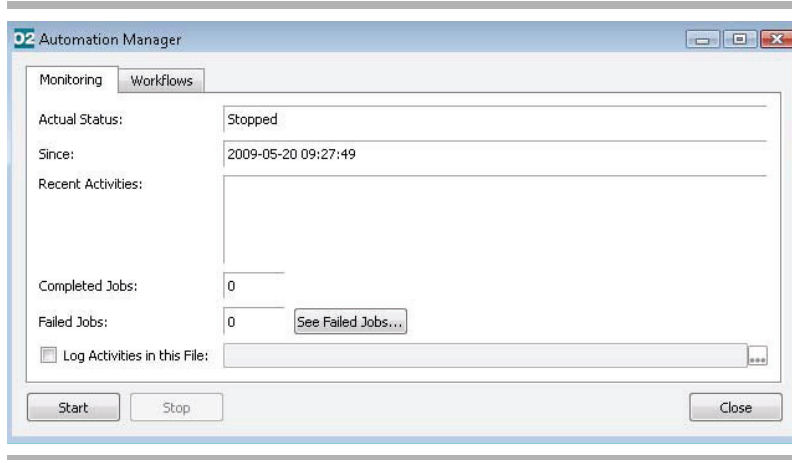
O2 Automation Manager

Monitoring Workflows

Actual Status: Stopped

Since: 2009-05-20 09:27:49

Recent Activities:

Completed Jobs: 0

Failed Jobs: 0 See Failed Jobs...

Log Activities in this File: ...

Start Stop Close